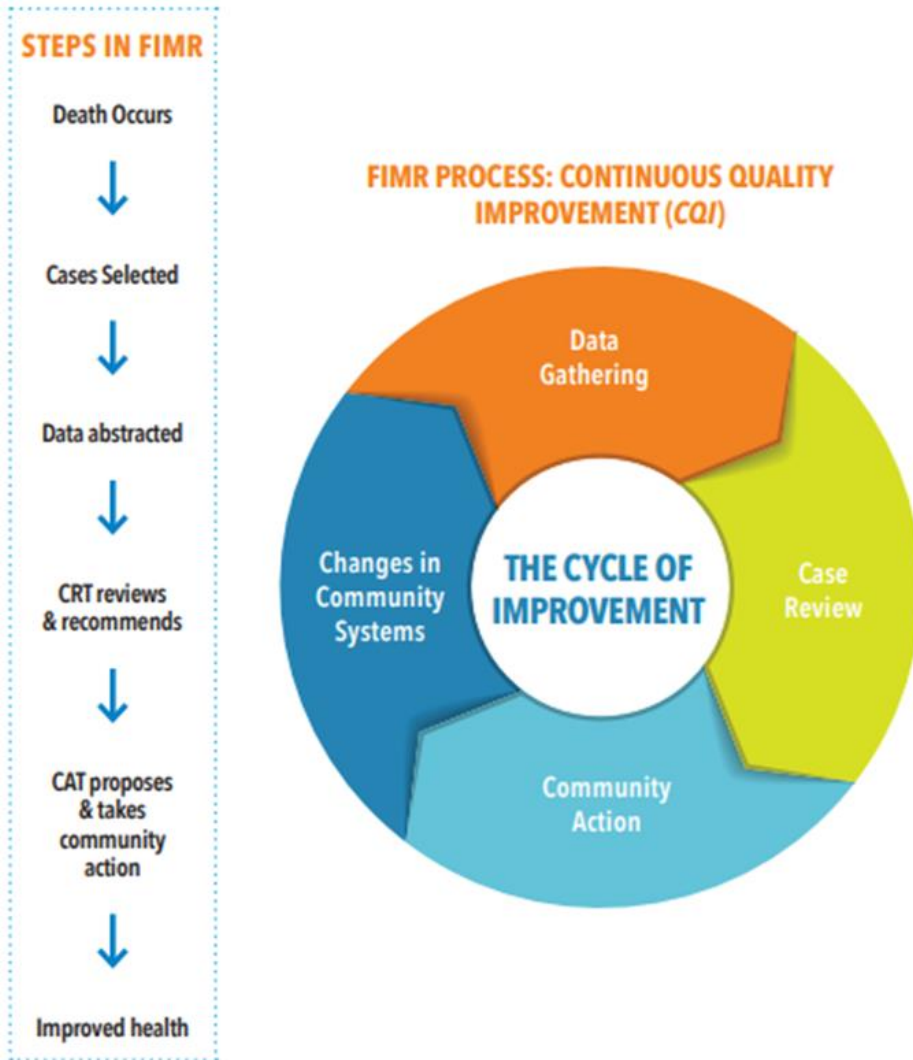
STEPS IN FIMR

Death Occurs

↓

Cases Selected

↓

Data abstracted

↓

CRT reviews & recommends

↓

CAT proposes & takes community action

↓

Improved health

FIMR PROCESS: CONTINUOUS QUALITY IMPROVEMENT (CQI)

Data Gathering

Case Review

Community Action

Changes in Community Systems

THE CYCLE OF IMPROVEMENT